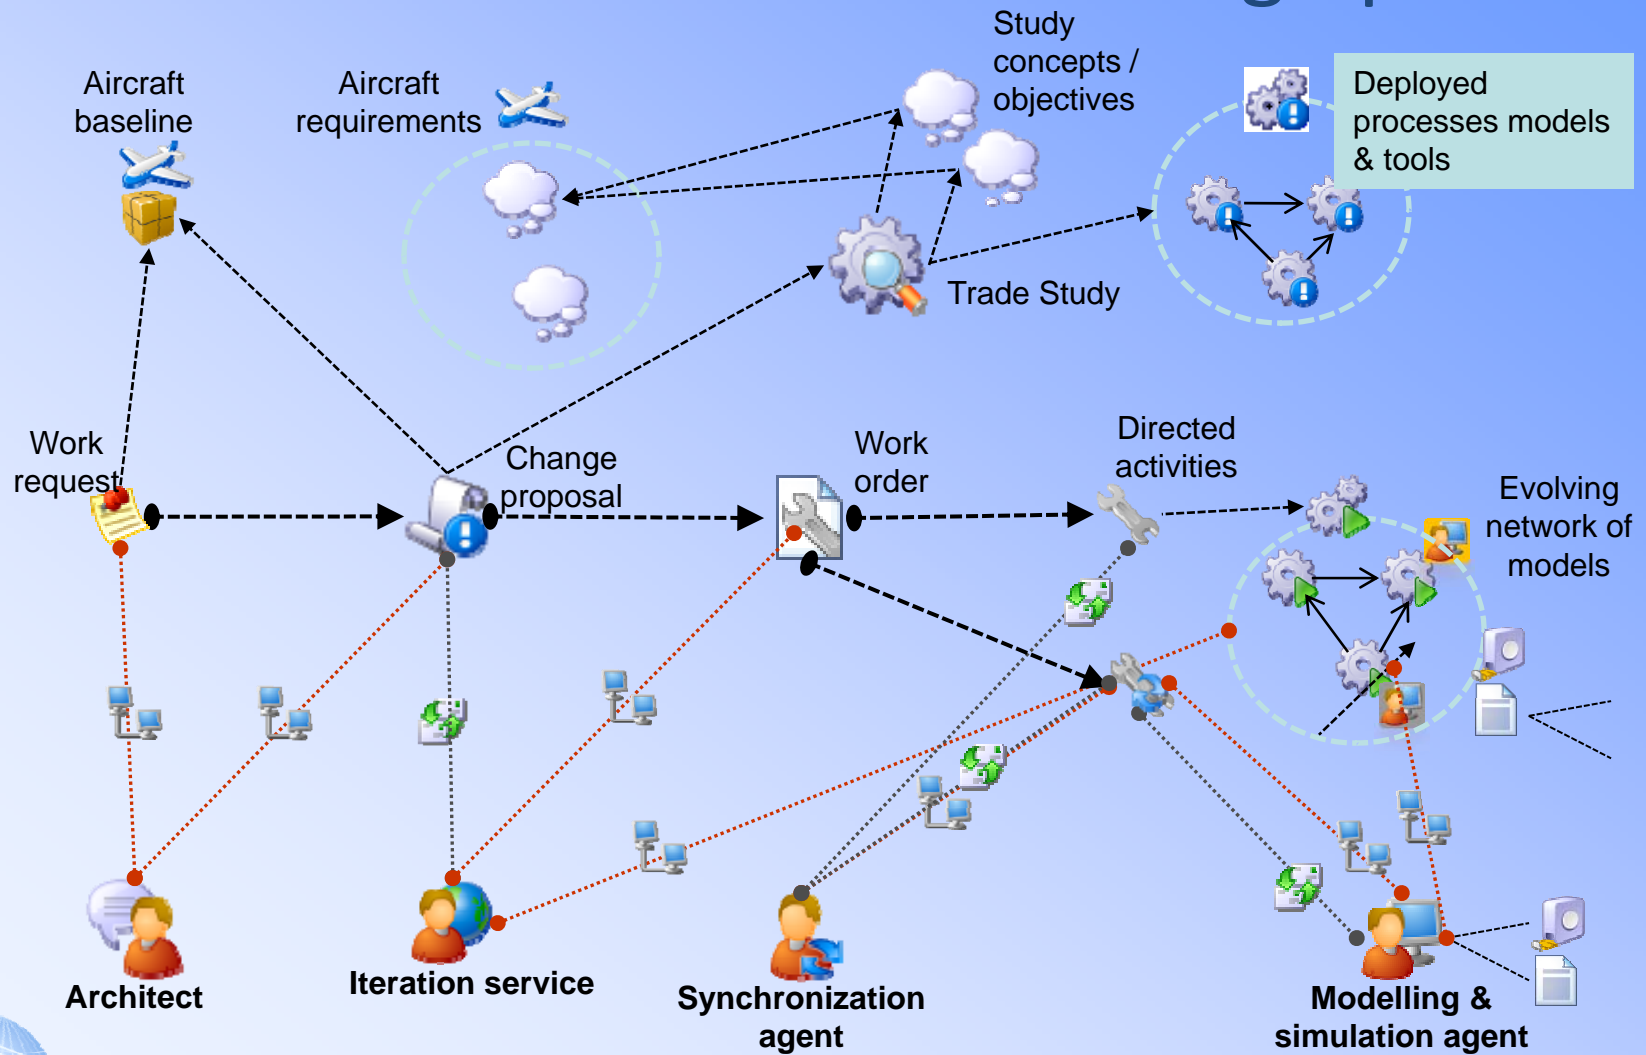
Aircraft baseline

Aircraft requirements

Study concepts / objectives

Deployed processes models & tools

Trade Study

Work request

Change proposal

Work order

Directed activities

Evolving network of models

Architect

Iteration service

Synchronization agent

Modelling & simulation agent